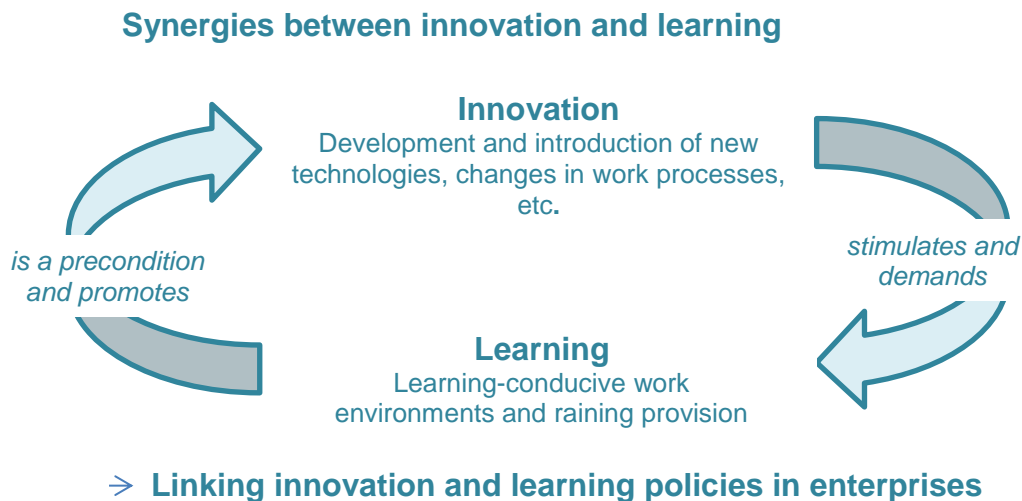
Synergies between innovation and learning

Innovation
Development and introduction of new technologies, changes in work processes, etc.

is a precondition and promotes

stimulates and demands

Learning
Learning-conducive work environments and raining provision

→ Linking innovation and learning policies in enterprises